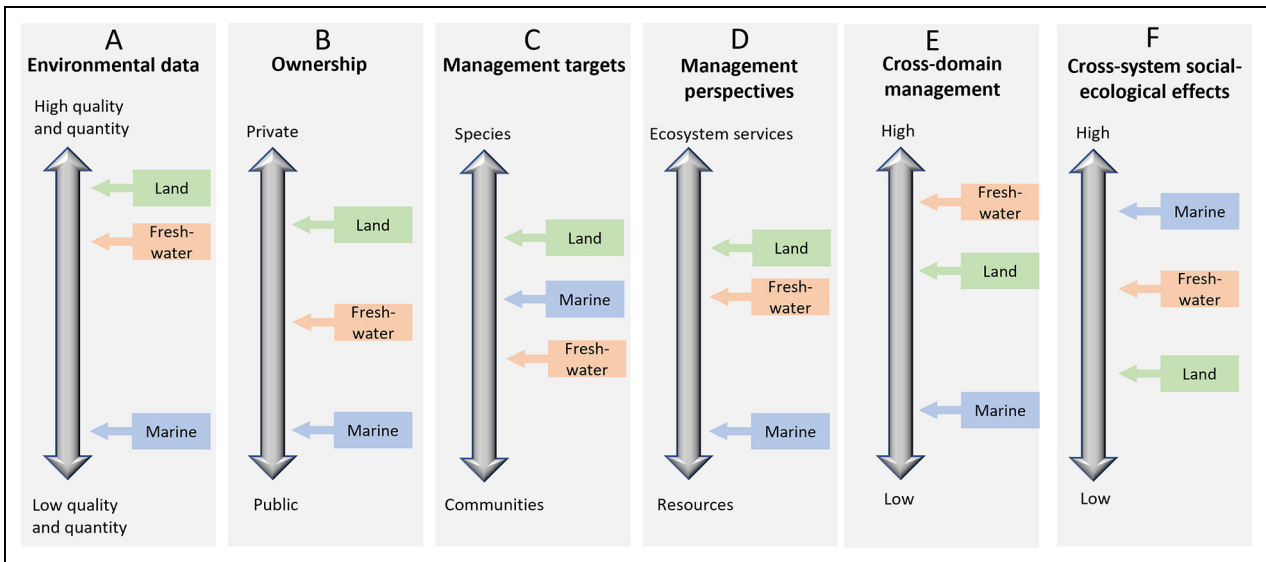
A
Environmental data

High quality and quantity

Land

Fresh-water

Marine

Low quality and quantity

B
Ownership

Private

Land

Fresh-water

Marine

Public

C
Management targets

Species

Land

Marine

Fresh-water

Communities

D
Management perspectives

Ecosystem services

Land

Fresh-water

Marine

Resources

E
Cross-domain management

High

Fresh-water

Land

Marine

Low

F
Cross-system social-ecological effects

High

Marine

Fresh-water

Land

Low